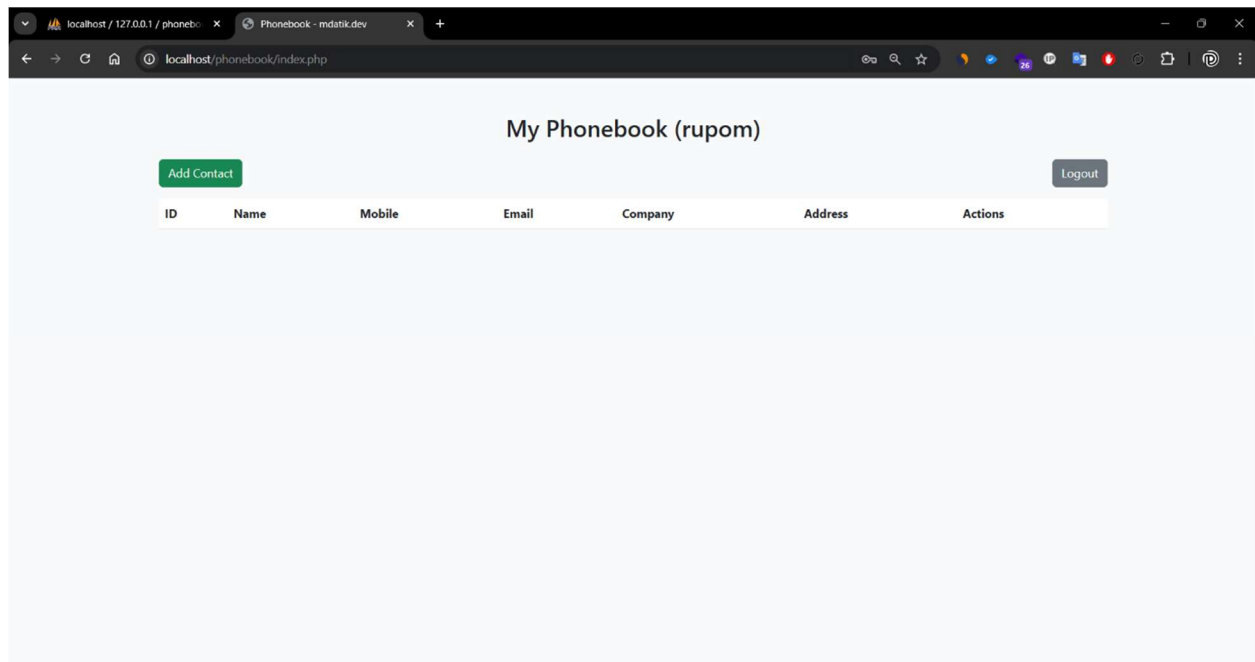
localhost / 127.0.0.1 / phonebo
Phonebook - mdatik.dev
localhost/phonebook/index.php
26

My Phonebook (rupom)

Add Contact
Logout

| ID | Name | Mobile | Email | Company | Address | Actions |
|---|---|---|---|---|---|---|